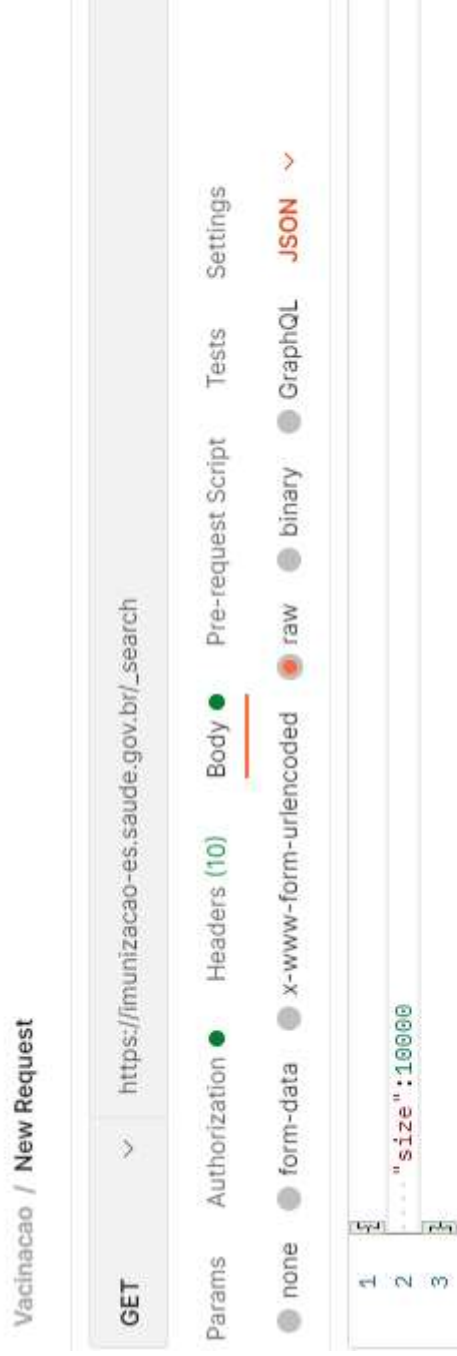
Vacinacao / New Request

GET https://imunizacao-es.saude.gov.br/_search

Params Authorization Headers (10) Body Pre-request Script Tests Settings

none form-data x-www-form-urlencoded raw binary GraphQL JSON

1 {
2 "size":10000
3 }